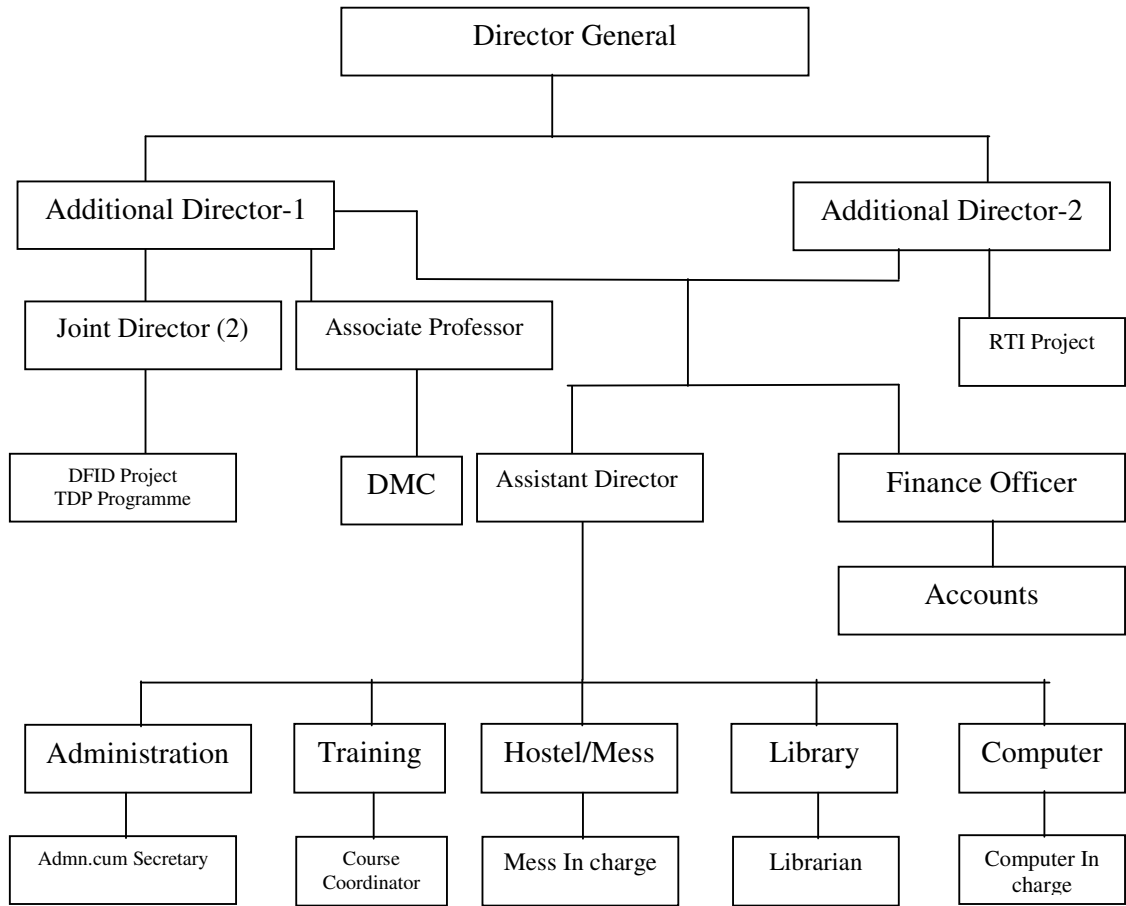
Director General

Additional Director-1

Additional Director-2

Joint Director (2)

Associate Professor

RTI Project

DFID Project
TDP Programme

DMC

Assistant Director

Finance Officer

Accounts

Administration

Training

Hostel/Mess

Library

Computer

Admn.cum Secretary

Course Coordinator

Mess In charge

Librarian

Computer In charge